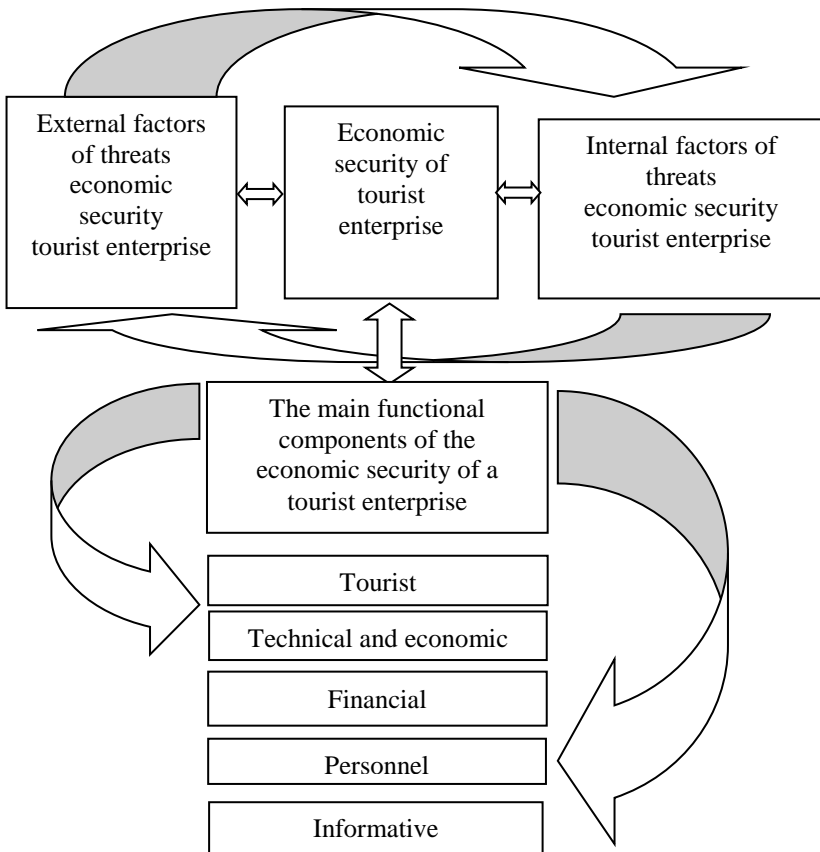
External factors of threats economic security tourist enterprise

Economic security of tourist enterprise

Internal factors of threats economic security tourist enterprise

The main functional components of the economic security of a tourist enterprise

Tourist

Technical and economic

Financial

Personnel

Informative